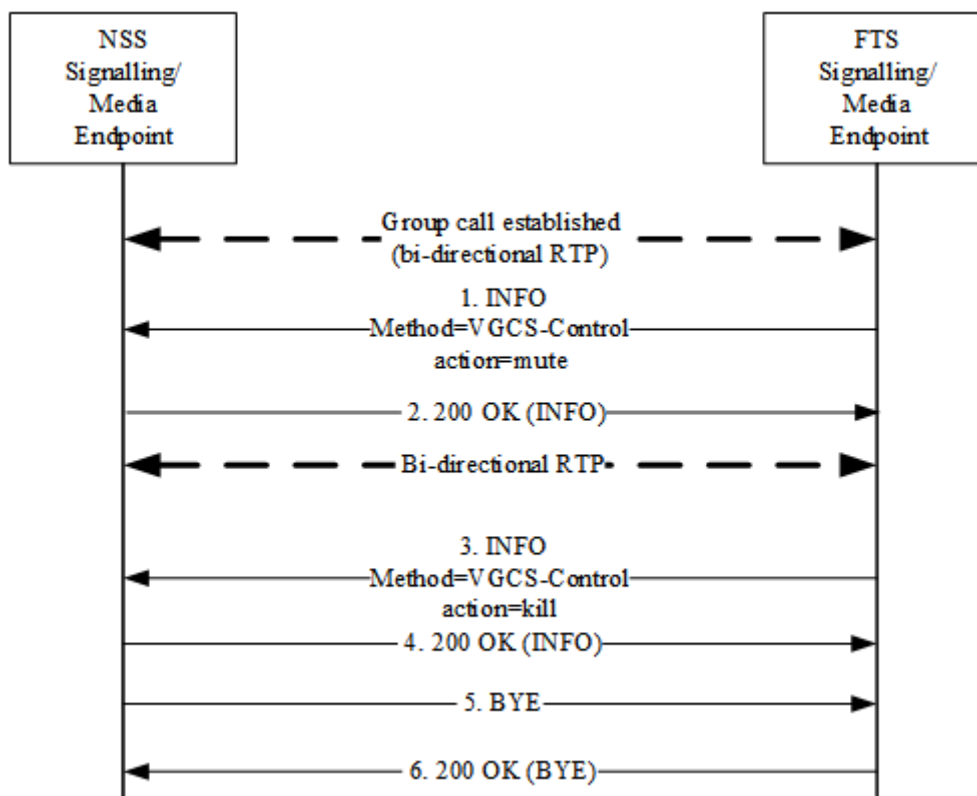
NSS Signalling/ Media Endpoint

FTS Signalling/ Media Endpoint

Group call established (bi-directional RTP)

1. INFO Method=VGCS-Control action=mute

2. 200 OK (INFO)

Bi-directional RTP

3. INFO Method=VGCS-Control action=kill

4. 200 OK (INFO)

5. BYE

6. 200 OK (BYE)